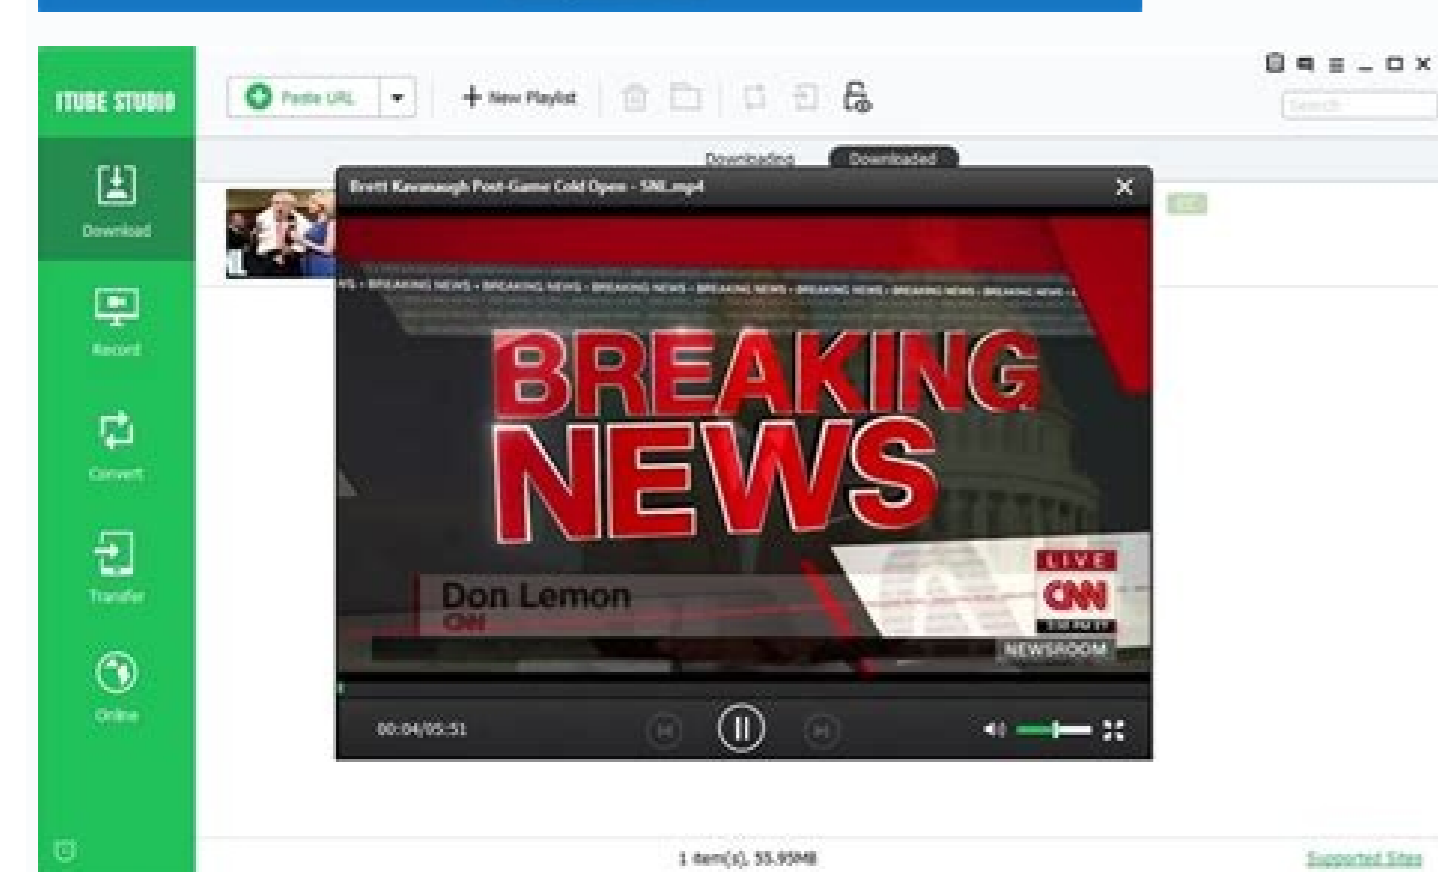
ITUBE STUDIO

Paste URL

New Playlist

Search

Download

Record

Convert

Transfer

Online

Downloading

Downloaded

Brett Kavanaugh Post-Game Cold Open - SNL.mp4

BREAKING NEWS · BREAKING NEWS · BREAKING NEWS · BREAKING NEWS · BREAKING NEWS · BREAKING NEWS · BREAKING NEWS

BREAKING NEWS

Don Lemon
CNN

LIVE
CNN
NEWSROOM

00:04/05:51

1 item(s), 55.95MB

Supported Sites